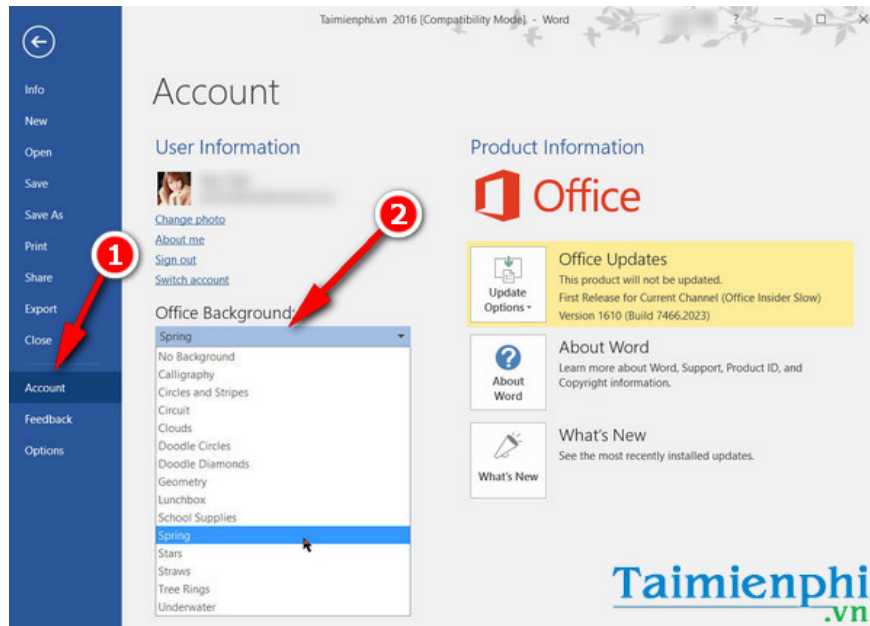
Taimienphi.vn 2016 [Compatibility Mode] - Word

?

Info
New
Open
Save
Save As
Print
Share
Export
Close
Account
Feedback
Options

Account

User Information

Change photo
About me
Sign out
Switch account

Office Background:

Spring
No Background
Calligraphy
Circles and Stripes
Circuit
Clouds
Doodle Circles
Doodle Diamonds
Geometry
Lunchbox
School Supplies
Spring
Stars
Straws
Tree Rings
Underwater

1
2

Product Information

Office

Update Options

Office Updates
This product will not be updated.
First Release for Current Channel (Office Insider Slow)
Version 1610 (Build 7466.2023)

About Word

About Word
Learn more about Word, Support, Product ID, and Copyright information.

What's New

What's New
See the most recently installed updates.

Taimienphi
.vn